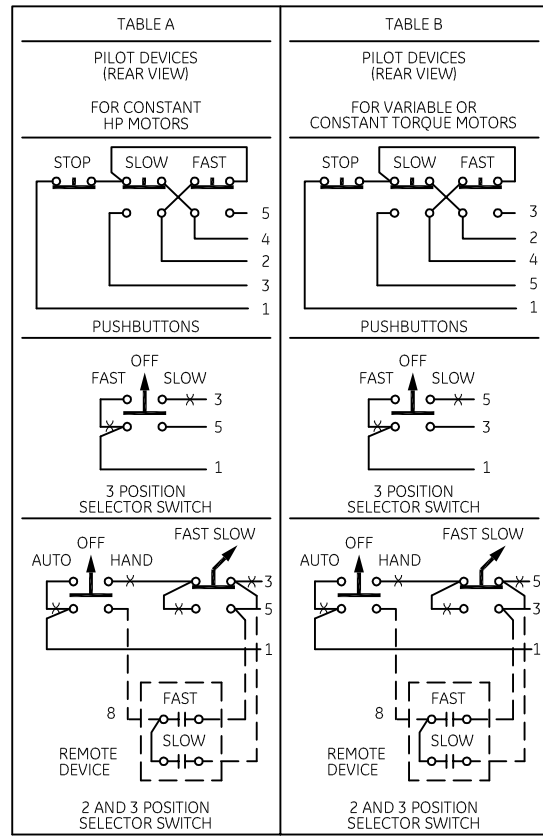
TABLE A

PILOT DEVICES (REAR VIEW)

FOR CONSTANT HP MOTORS

STOP SLOW FAST

5
4
2
3
1

PUSHBUTTONS

OFF
FAST SLOW
3
5
1

3 POSITION SELECTOR SWITCH

FAST SLOW
OFF
AUTO HAND
3
5
1

8
FAST
SLOW
REMOTE DEVICE

2 AND 3 POSITION SELECTOR SWITCH

TABLE B

PILOT DEVICES (REAR VIEW)

FOR VARIABLE OR CONSTANT TORQUE MOTORS

STOP SLOW FAST

3
2
4
5
1

PUSHBUTTONS

OFF
FAST SLOW
5
3
1

3 POSITION SELECTOR SWITCH

FAST SLOW
OFF
AUTO HAND
5
3
1

8
FAST
SLOW
REMOTE DEVICE

2 AND 3 POSITION SELECTOR SWITCH